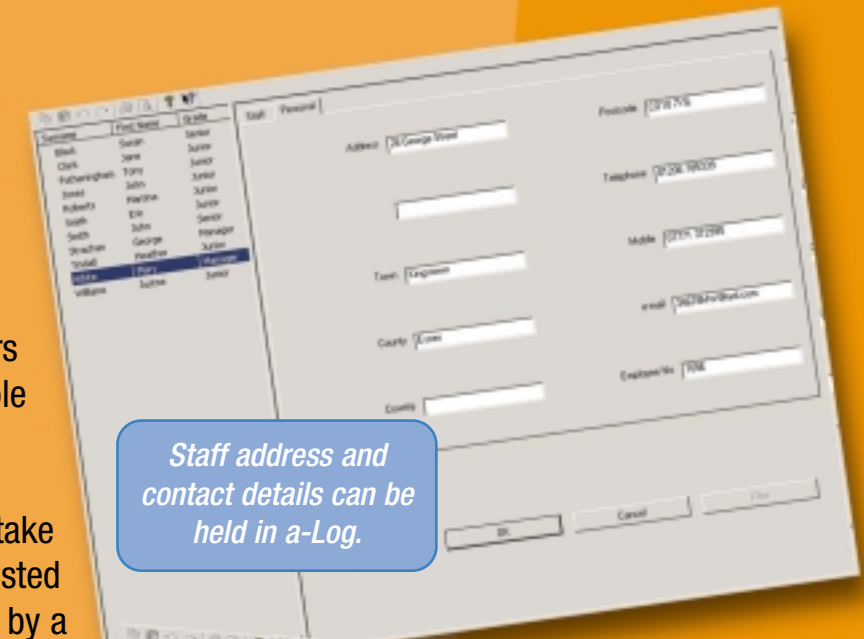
| Surname | First Name | Grade |
|---|---|---|
| Black | Susan | Senior |
| Clark | Jane | Junior |
| Fotheringham | Tony | Junior |
| Jones | John | Junior |
| Roberts | Martina | Junior |
| Smith | Eric | Senior |
| Smith | John | Manager |
| Strachan | George | Junior |
| Strutt | Heather | Junior |
| White | Mary | Manager |
| Williams | Justine | Junior |

Staff Personal

Address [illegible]

Town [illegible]

County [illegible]

Country

Postcode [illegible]

Telephone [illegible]

Mobile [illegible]

e-mail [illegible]

Employee No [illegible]

OK Cancel Files

rs
ole

take
sted
by a

Staff address and contact details can be held in a-Log.